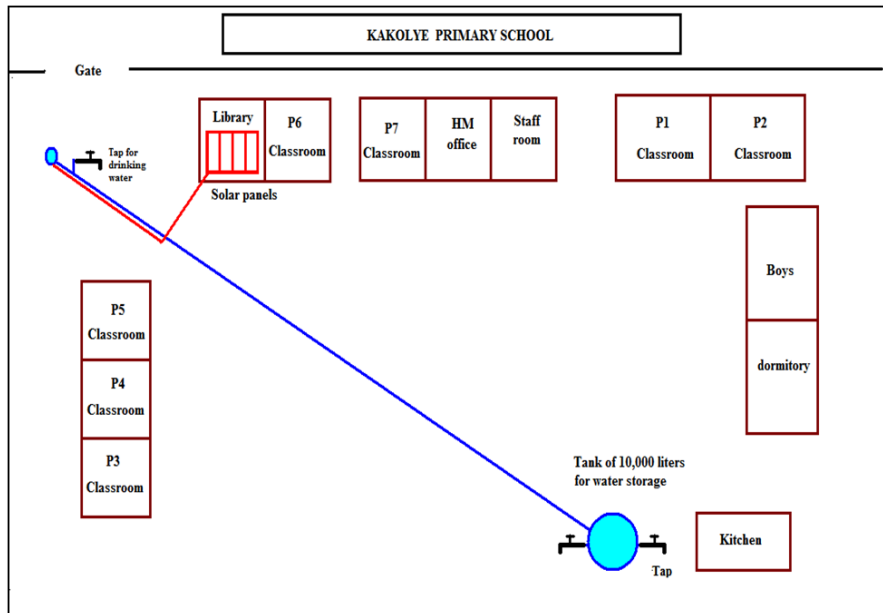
KAKOLYE PRIMARY SCHOOL

Gate

Tap for drinking water

Library

P6 Classroom

Solar panels

P7 Classroom

HM office

Staff room

P1 Classroom

P2 Classroom

Boys

dormitory

P5 Classroom

P4 Classroom

P3 Classroom

Tank of 10,000 liters for water storage

Tap

Kitchen